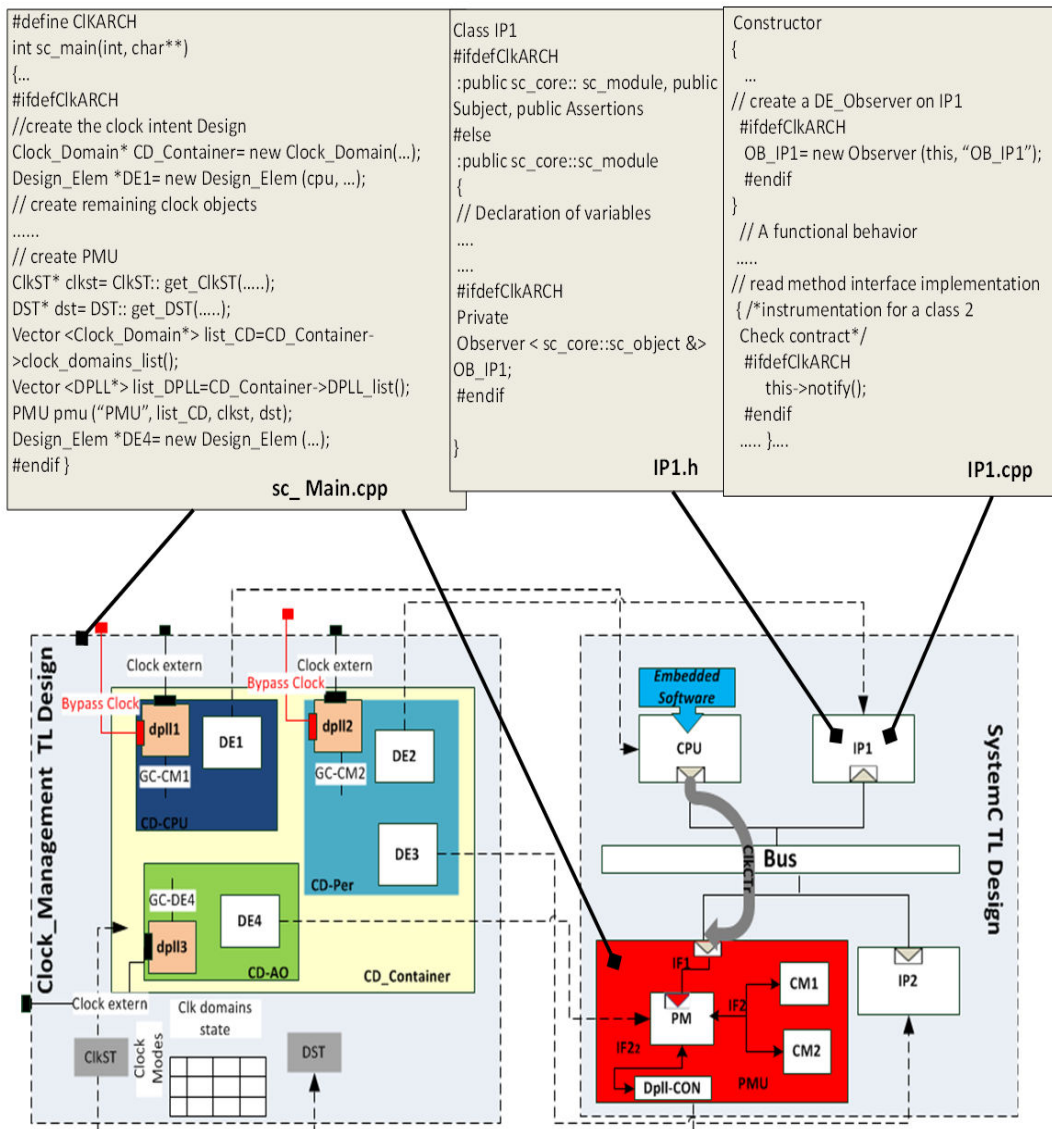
#define ClKARCH
int sc_main(int, char**)
{...
#ifdefClkARCH
//create the clock intent Design
Clock_Domain* CD_Container= new Clock_Domain(...);
Design_Elem *DE1= new Design_Elem (cpu, ...);
// create remaining clock objects
......
// create PMU
ClkST* clkst= ClkST:: get_ClkST(.....);
DST* dst= DST:: get_DST(.....);
Vector <Clock_Domain*> list_CD=CD_Container->clock_domains_list();
Vector <DPLL*> list_DPLL=CD_Container->DPLL_list();
PMU pmu ("PMU", list_CD, clkst, dst);
Design_Elem *DE4= new Design_Elem (...);
#endif }
sc_ Main.cpp

Class IP1
#ifdefClkARCH
:public sc_core:: sc_module, public Subject, public Assertions
#else
:public sc_core::sc_module
{
// Declaration of variables
....
....
#ifdefClkARCH
Private
Observer < sc_core::sc_object &> OB_IP1;
#endif

}
IP1.h

Constructor
{
...
// create a DE_Observer on IP1
#ifdefClkARCH
OB_IP1= new Observer (this, "OB_IP1");
#endif
}
// A functional behavior
.....
// read method interface implementation
{ /*instrumentation for a class 2
Check contract*/
#ifdefClkARCH
this->notify();
#endif
..... }....
IP1.cpp

Clock_Management TL Design
Clock extern
Clock extern
Bypass Clock
Bypass Clock
dpll1
DE1
GC-CM1
CD-CPU
dpll2
DE2
GC-CM2
DE3
CD-Per
GC-DE4
DE4
dpll3
CD-AO
CD_Container
Clock extern
Clk domains state
ClkST
Clock Modes
DST

SystemC TL Design
Embedded Software
CPU
IP1
ClkCtr
Bus
IF1
PM
IF2
CM1
CM2
IF2₂
Dpll-CON
PMU
IP2